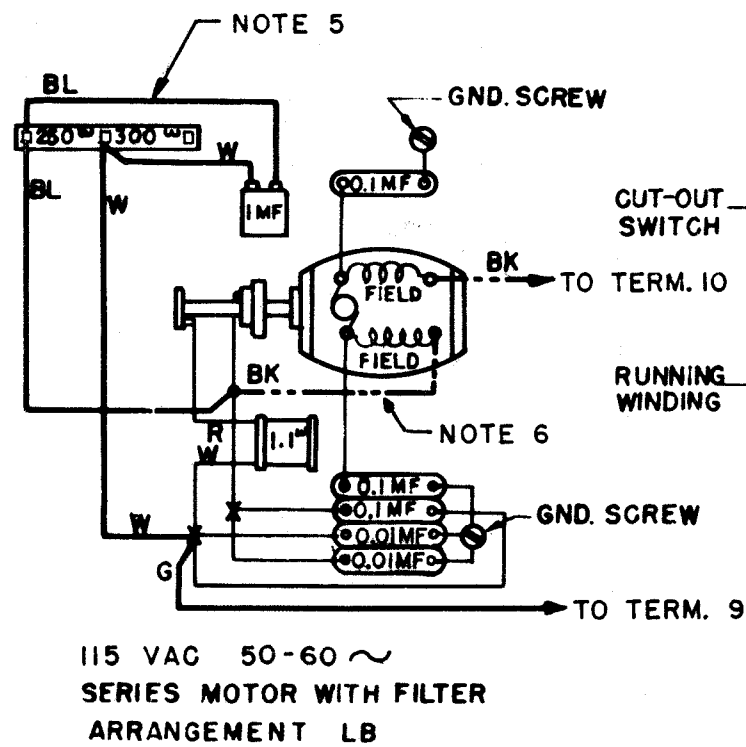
NOTE 5

BL

GND. SCREW

250 Ω 300 Ω

W

BL

W

1MF

0.1MF

CUT-OUT SWITCH

BK

FIELD

TO TERM. 10

FIELD

BK

RUNNING WINDING

NOTE 6

R

1.1"

W

0.1MF

0.1MF

GND. SCREW

X

0.01MF

W

0.01MF

G

TO TERM. 9

115 VAC 50-60 ~
SERIES MOTOR WITH FILTER
ARRANGEMENT LB